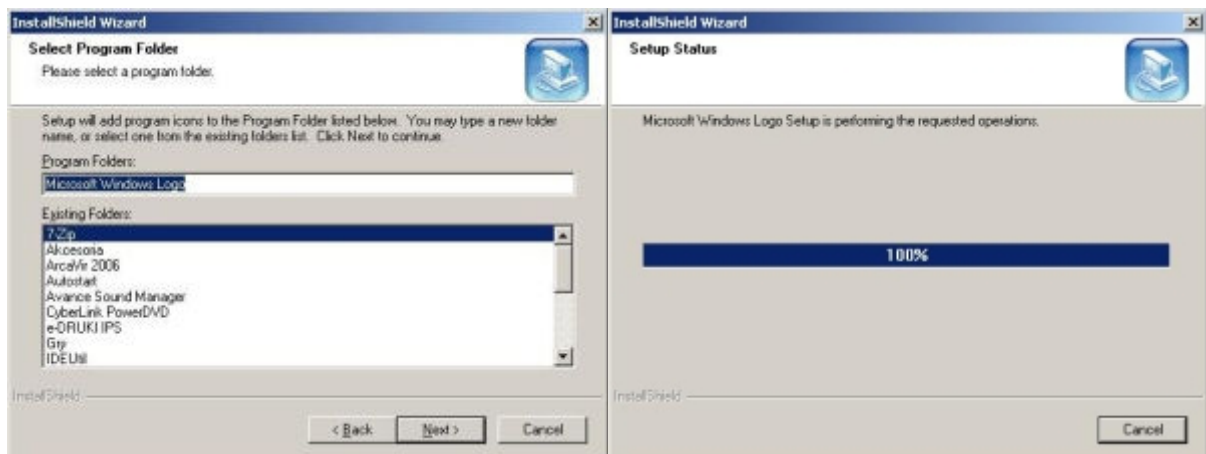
InstallShield Wizard

Select Program Folder

Please select a program folder.

Setup will add program icons to the Program Folder listed below. You may type a new folder name, or select one from the existing folders list. Click Next to continue.

Program Folders:

Microsoft Windows Logo

Existing Folders:

7-Zip
Akcesoria
ArcaVir 2006
Autostart
Avance Sound Manager
CyberLink PowerDVD
e-DRUKI IPS
Gry
IDEUtil

InstallShield

< Back
Next >
Cancel

InstallShield Wizard

Setup Status

Microsoft Windows Logo Setup is performing the requested operations.

100%

InstallShield

Cancel